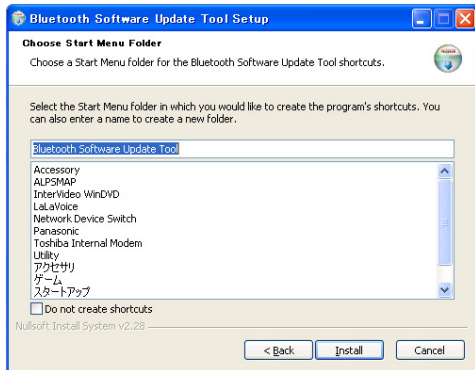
Bluetooth Software Update Tool Setup

Choose Start Menu Folder
Choose a Start Menu folder for the Bluetooth Software Update Tool shortcuts.

Select the Start Menu folder in which you would like to create the program's shortcuts. You can also enter a name to create a new folder.

Bluetooth Software Update Tool

Accessory
ALPSMAP
InterVideo WinDVD
LaLaVoice
Network Device Switch
Panasonic
Toshiba Internal Modem
Utility
アクセサリ
ゲーム
スタートアップ

Do not create shortcuts

Nullsoft Install System v2.28

< Back
Install
Cancel